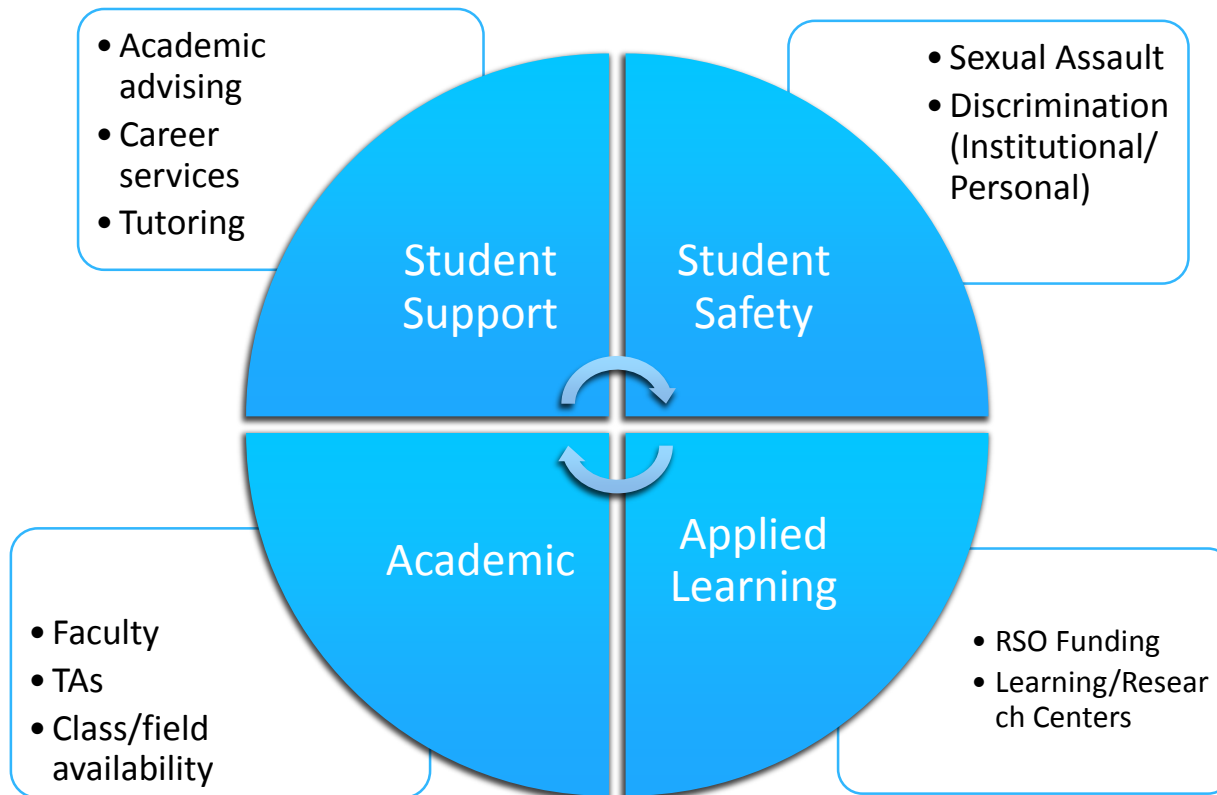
• Academic advising
• Career services
• Tutoring

• Sexual Assault
• Discrimination (Institutional/ Personal)

Student Support

Student Safety

Academic

Applied Learning

• Faculty
• TAs
• Class/field availability

• RSO Funding
• Learning/Resear ch Centers